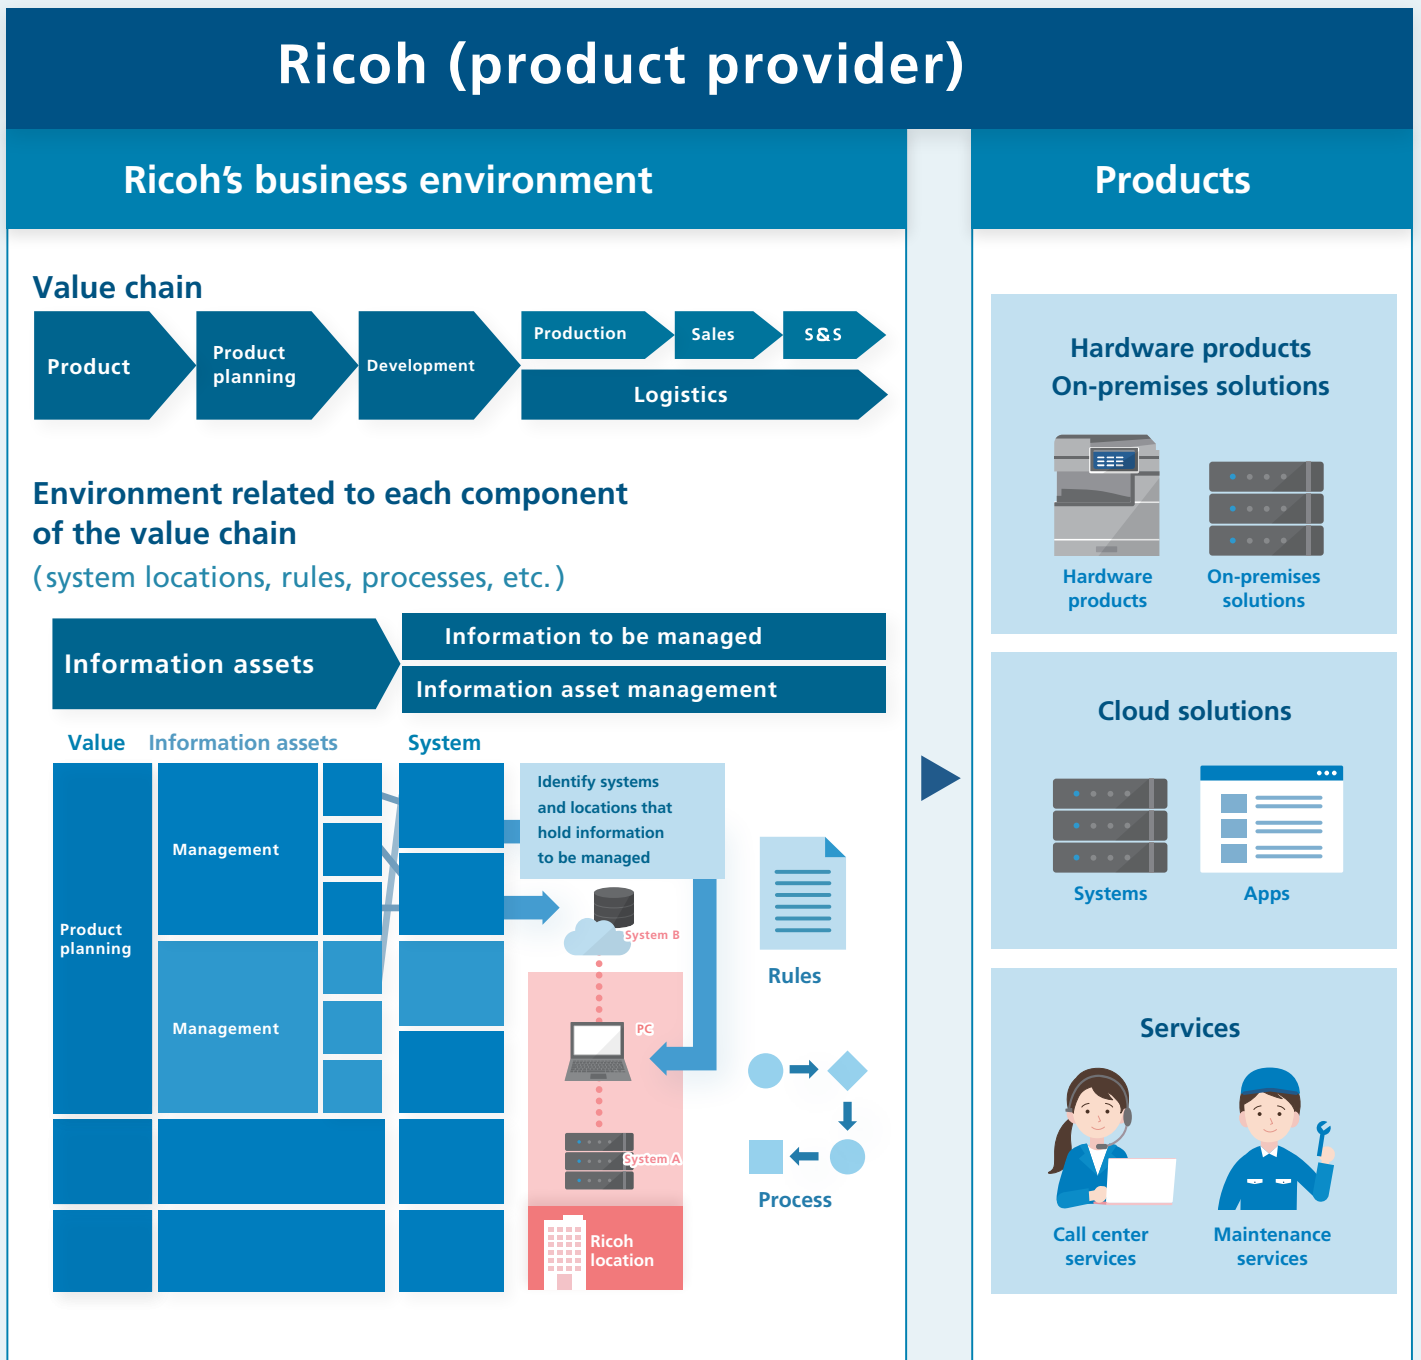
Ricoh (product provider)

Ricoh's business environment

Products

Value chain

Product

Product planning

Development

Production

Sales

S&S

Logistics

Environment related to each component of the value chain

(system locations, rules, processes, etc.)

Information assets

Information to be managed

Information asset management

Value

Information assets

System

Product planning

Management

Management

Identify systems and locations that hold information to be managed

System B

PC

System A

Ricoh location

Rules

Process

Hardware products
On-premises solutions

Hardware products

On-premises solutions

Cloud solutions

Systems

Apps

Services

Call center services

Maintenance services